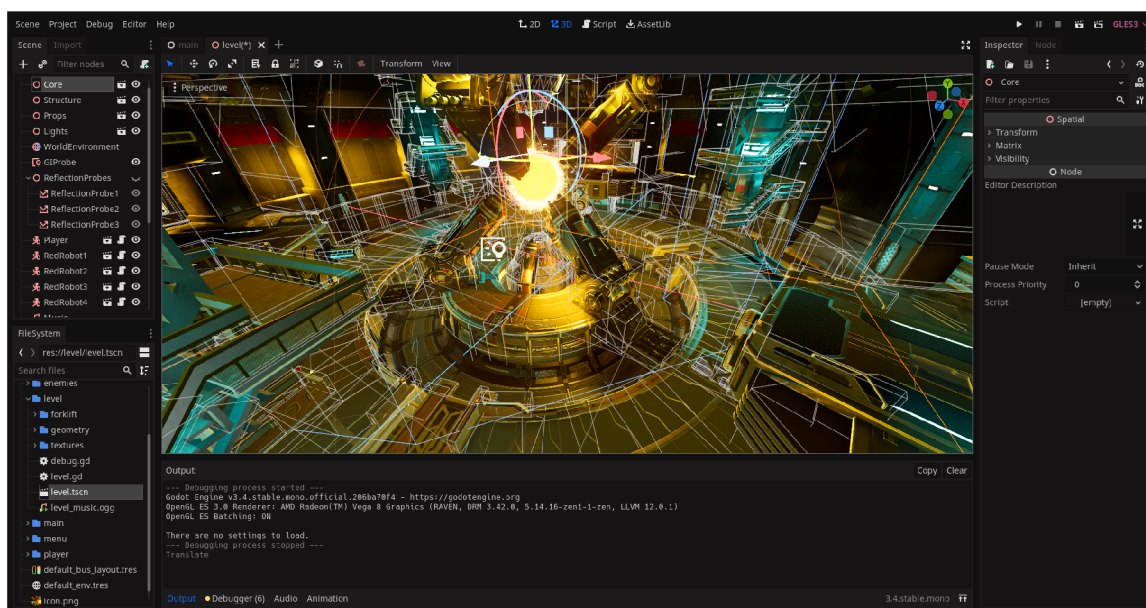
Scene Project Debug Editor Help

2D 3D Script AssetLib

GLES3

Scene Import

Filter nodes

Core
Structure
Props
Lights
WorldEnvironment
GIProbe
ReflectionProbes
ReflectionProbe1
ReflectionProbe2
ReflectionProbe3
Player
RedRobot1
RedRobot2
RedRobot3
RedRobot4
Music

FileSystem

res://level/level.tscn

Search files

enemies
level
forklift
geometry
textures
debug.gd
level.gd
level.tscn
level_music.ogg
main
menu
player
default_bus_layout.tres
default_env.tres
icon.png

main level(*)

Transform View

Perspective

Output

Copy Clear

--- Debugging process started ---
Godot Engine v3.4.stable.mono.official.206ba70f4 - https://godotengine.org
OpenGL ES 3.0 Renderer: AMD Radeon(TM) Vega 8 Graphics (RAVEN, DRM 3.42.0, 5.14.16-zen1-1-zen, LLVM 12.0.1)
OpenGL ES Batching: ON

There are no settings to load.
--- Debugging process stopped ---
Translate

Output Debugger (6) Audio Animation

3.4.stable.mono

Inspector Node

Core

Filter properties

Spatial
Transform
Matrix
Visibility
Node
Editor Description

Pause Mode Inherit
Process Priority 0
Script [empty]